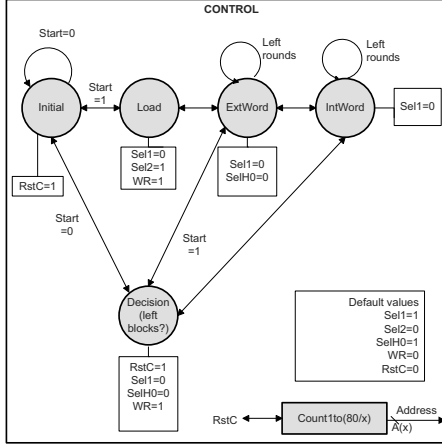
CONTROL

Start=0

Start =1

Left rounds

Left rounds

Initial

Load

ExtWord

IntWord

Sel1=0

RstC=1

Sel1=0
Sel2=1
WR=1

Sel1=0
SelH0=0

Start =0

Start =1

Decision (left blocks?)

RstC=1
Sel1=0
SelH0=0
WR=1

Default values
Sel1=1
Sel2=0
SelH0=1
WR=0
RstC=0

RstC

Count1to(80/x)

Address

A(x)